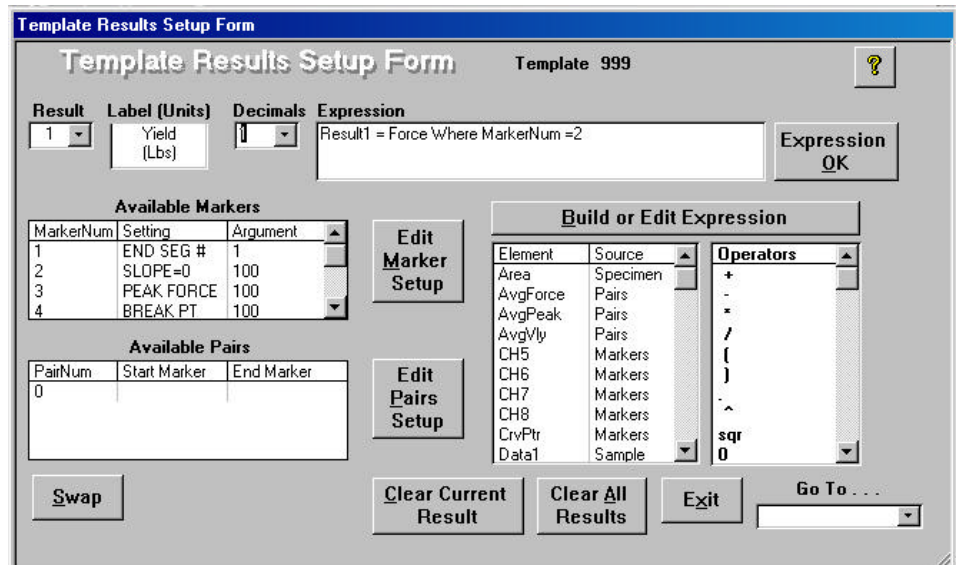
Template Results Setup Form

Template Results Setup Form

Template 999

?

Result
1

Label (Units)
Yield (Lbs)

Decimals
1

Expression
Result1 = Force Where MarkerNum =2

Expression OK

Available Markers

| MarkerNum | Setting | Argument |
|---|---|---|
| 1 | END SEG # | 1 |
| 2 | SLOPE=0 | 100 |
| 3 | PEAK FORCE | 100 |
| 4 | BREAK PT | 100 |

Edit Marker Setup

Build or Edit Expression

| Element | Source |
|---|---|
| Area | Specimen |
| AvgForce | Pairs |
| AvgPeak | Pairs |
| AvgVly | Pairs |
| CH5 | Markers |
| CH6 | Markers |
| CH7 | Markers |
| CH8 | Markers |
| CrvPtr | Markers |
| Data1 | Sample |

Operators
+
-
*
/
(
)
^
sqr
0

Available Pairs

| PairNum | Start Marker | End Marker |
|---|---|---|
| 0 | | |

Edit Pairs Setup

Swap

Clear Current Result

Clear All Results

Exit

Go To . . .